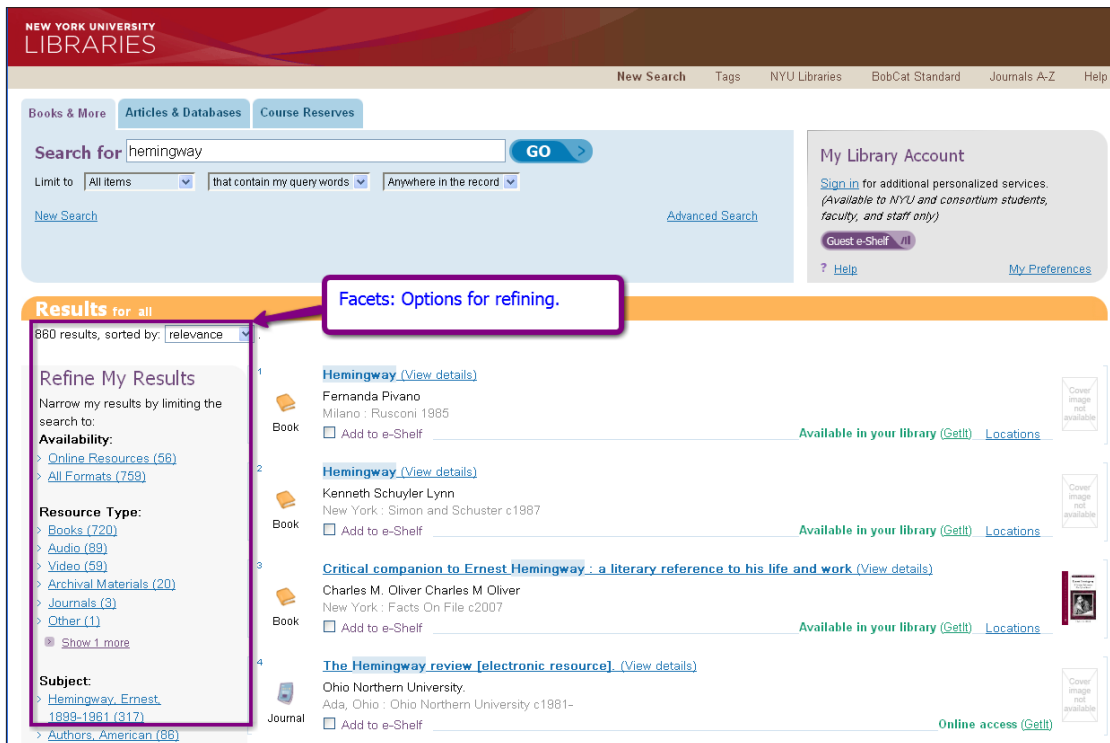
NEW YORK UNIVERSITY
LIBRARIES

New Search Tags NYU Libraries BobCat Standard Journals A-Z Help

Books & More | Articles & Databases | Course Reserves

Search for hemingway GO

Limit to All items | that contain my query words | Anywhere in the record

New Search

Advanced Search

My Library Account

Sign in for additional personalized services. (Available to NYU and consortium students, faculty, and staff only)

Guest e-Shelf

? Help

My Preferences

Results for all

Facets: Options for refining.

860 results, sorted by: relevance

Refine My Results

Narrow my results by limiting the search to:

Availability:
Online Resources (56)
All Formats (759)

Resource Type:
Books (720)
Audio (89)
Video (59)
Archival Materials (20)
Journals (3)
Other (1)
Show 1 more

Subject:
Hemingway, Ernest, 1899-1961 (317)
Authors, American (86)

1
Hemingway (View details)
Fernanda Pivano
Milano : Rusconi 1985
Book
Add to e-Shelf
Available in your library (GetIt) Locations
Cover image not available

2
Hemingway (View details)
Kenneth Schuyler Lynn
New York : Simon and Schuster c1987
Book
Add to e-Shelf
Available in your library (GetIt) Locations
Cover image not available

3
Critical companion to Ernest Hemingway : a literary reference to his life and work (View details)
Charles M. Oliver Charles M Oliver
New York : Facts On File c2007
Book
Add to e-Shelf
Available in your library (GetIt) Locations

4
The Hemingway review [electronic resource]. (View details)
Ohio Northern University.
Ada, Ohio : Ohio Northern University c1981-
Journal
Add to e-Shelf
Online access (GetIt)
Cover image not available